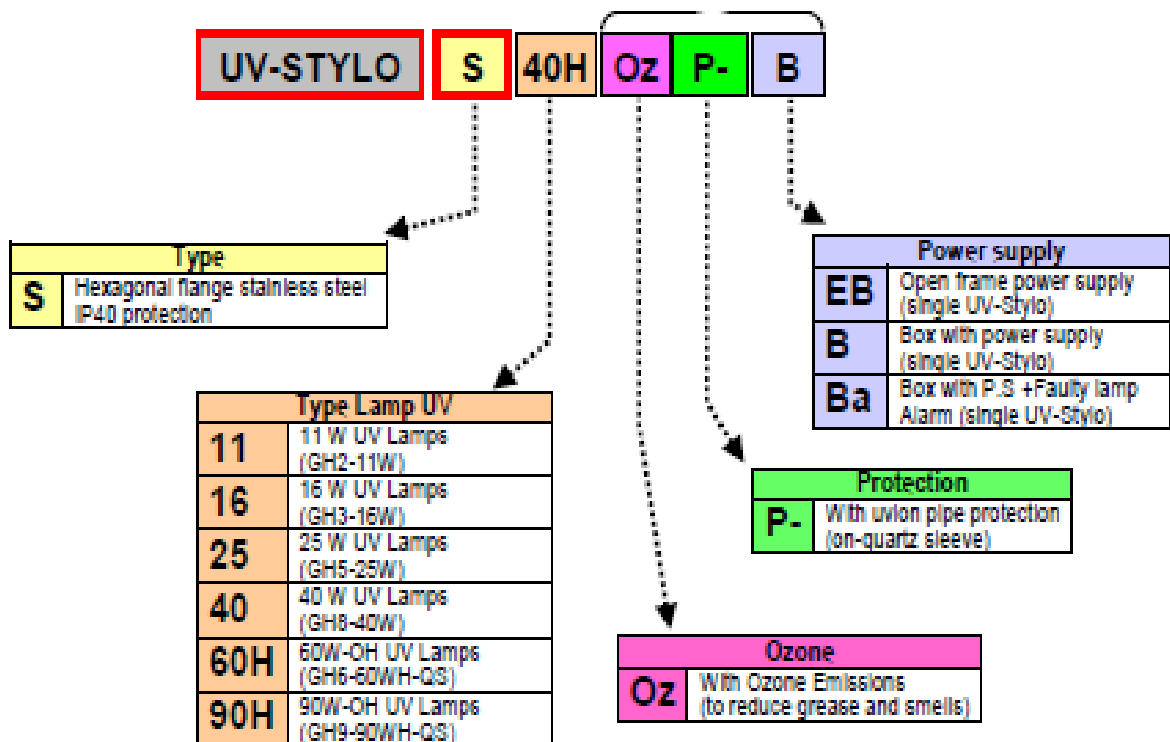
UV-STYLO S 40H Oz P- B

| Type | |
|---|---|
| S | Hexagonal flange stainless steel IP40 protection |

| Type Lamp UV | |
|---|---|
| 11 | 11 W UV Lamps (GH2-11W) |
| 16 | 16 W UV Lamps (GH3-16W) |
| 25 | 25 W UV Lamps (GH5-25W) |
| 40 | 40 W UV Lamps (GH8-40W) |
| 60H | 60W-OH UV Lamps (GH6-60WH-QS) |
| 90H | 90W-OH UV Lamps (GH9-90WH-QS) |

| Power supply | |
|---|---|
| EB | Open frame power supply (single UV-Stylo) |
| B | Box with power supply (single UV-Stylo) |
| Ba | Box with P.S +Faulty lamp Alarm (single UV-Stylo) |

| Protection | |
|---|---|
| P- | With uvion pipe protection (on-quartz sleeve) |

| Ozone | |
|---|---|
| Oz | With Ozone Emissions (to reduce grease and smells) |